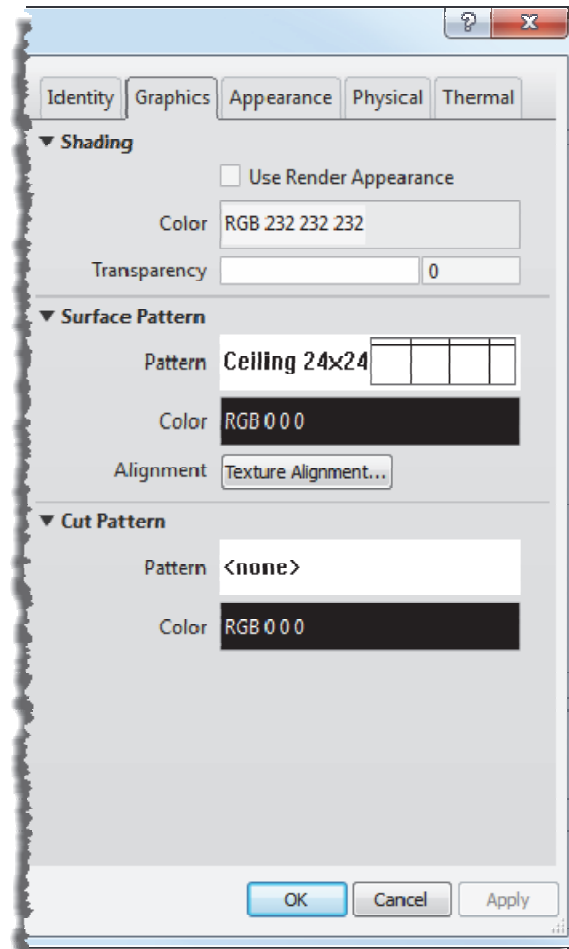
?
X

Identity Graphics Appearance Physical Thermal

▼ Shading

Use Render Appearance

Color RGB 232 232 232

Transparency 0

▼ Surface Pattern

Pattern Ceiling 24x24

Color RGB 0 0 0

Alignment Texture Alignment...

▼ Cut Pattern

Pattern <none>

Color RGB 0 0 0

OK Cancel Apply